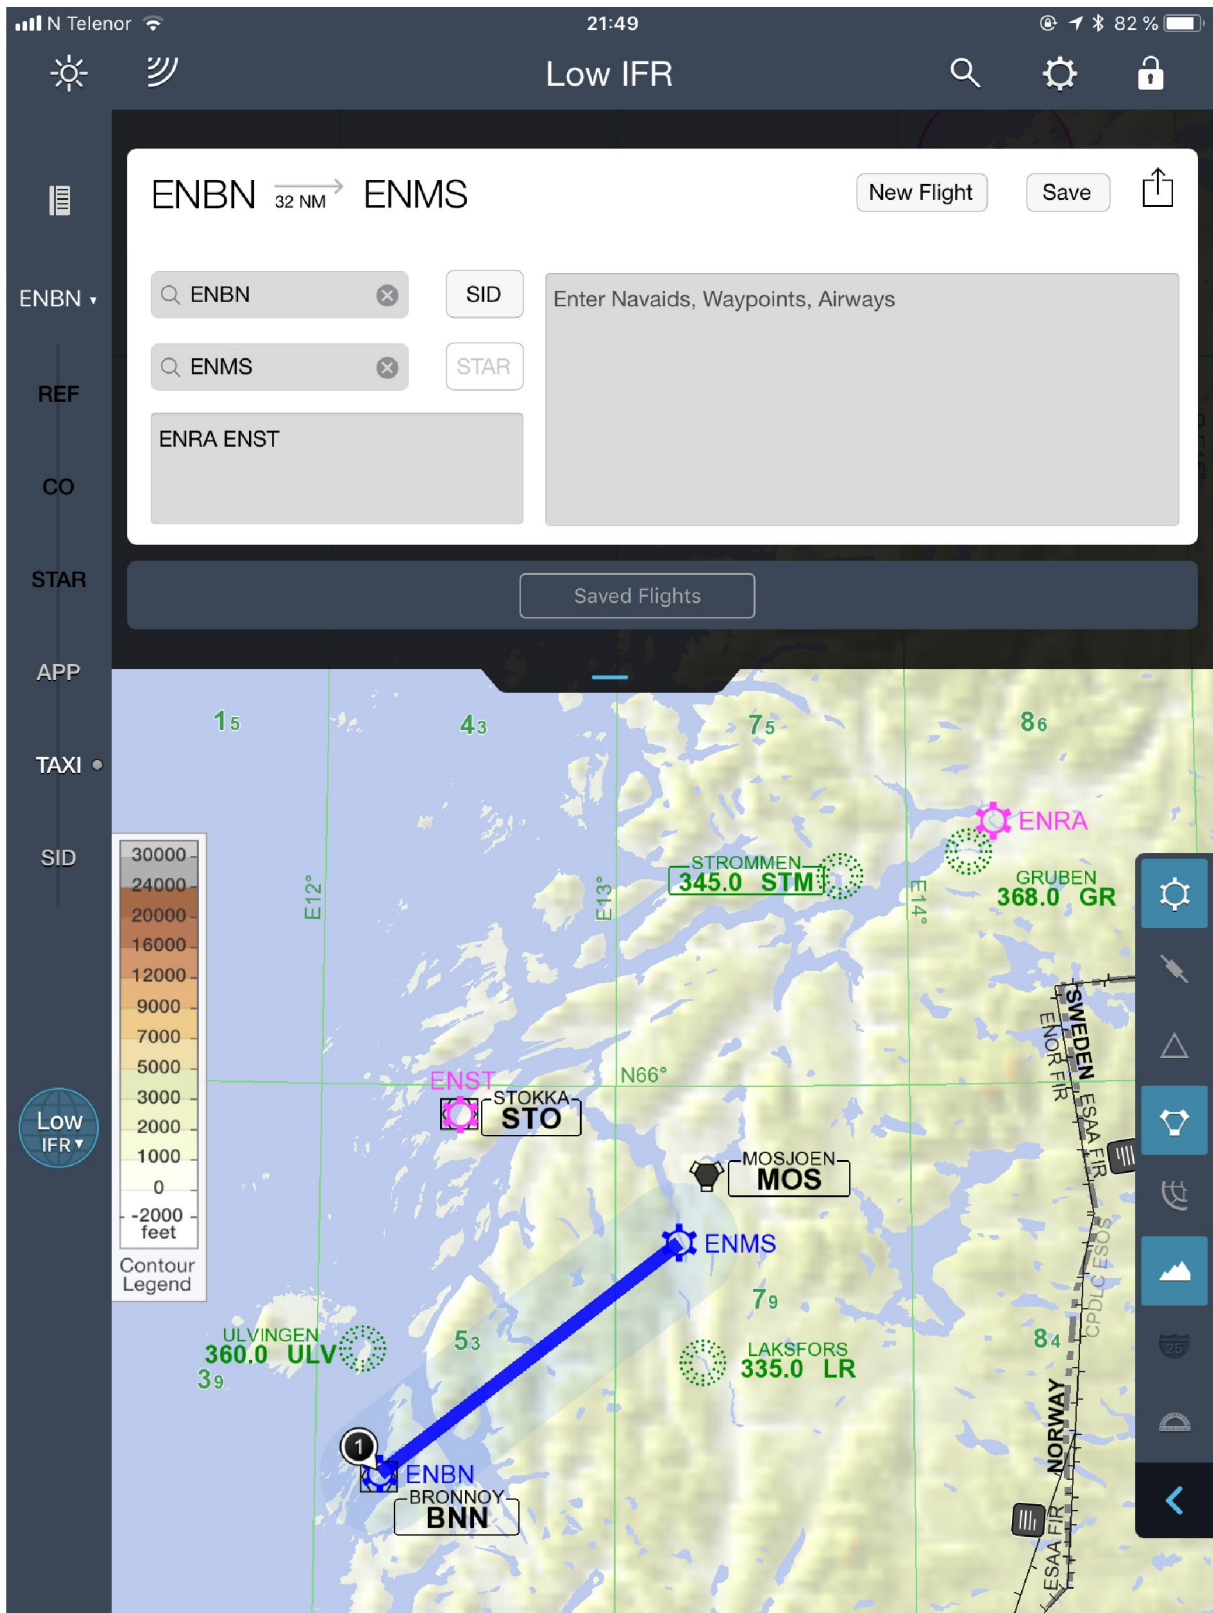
N Telenor 21:49 82 %

Low IFR

ENBN
REF
CO
STAR
APP
TAXI
SID

ENBN 32 NM ENMS
New Flight
Save

ENBN
SID
ENMS
STAR
ENRA ENST
Enter Navaids, Waypoints, Airways

Saved Flights

30000
24000
20000
16000
12000
9000
7000
5000
3000
2000
1000
0
-2000
feet
Contour Legend

Low
IFR

15
43
75
86
ENRA
STROMMEN
345.0 STM
GRUBEN
368.0 GR
E12°
E13°
E14°
SWEDEN
ENOR FIR
ESAA FIR
ENST
STOKKA
STO
N66°
MOSJOEN
MOS
ENMS
79
ULVINGEN
360.0 ULV
39
53
LAKSFORS
335.0 LR
84
CPDLC ESOS
NORWAY
1
ENBN
BRONNOY
BNN
ESAA FIR